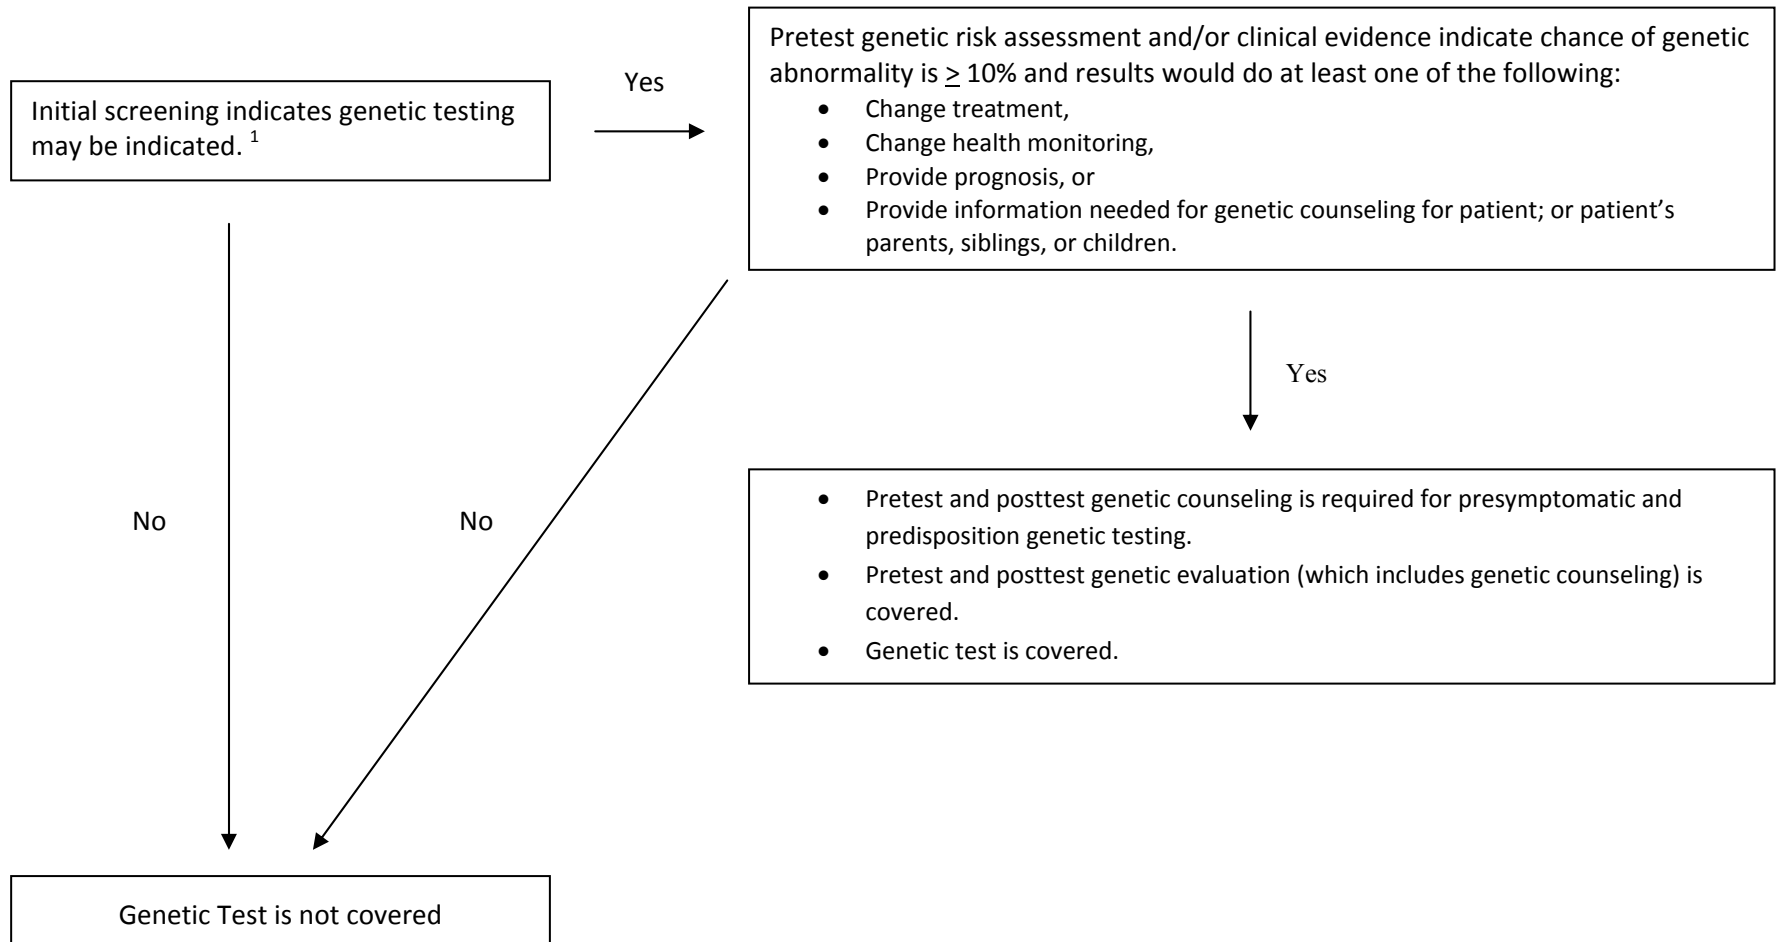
Initial screening indicates genetic testing may be indicated. $^{1}$

Yes

Pretest genetic risk assessment and/or clinical evidence indicate chance of genetic abnormality is $\geq$ 10% and results would do at least one of the following:
- Change treatment,
- Change health monitoring,
- Provide prognosis, or
- Provide information needed for genetic counseling for patient; or patient's parents, siblings, or children.

Yes

- Pretest and posttest genetic counseling is required for presymptomatic and predisposition genetic testing.
- Pretest and posttest genetic evaluation (which includes genetic counseling) is covered.
- Genetic test is covered.

No

No

Genetic Test is not covered